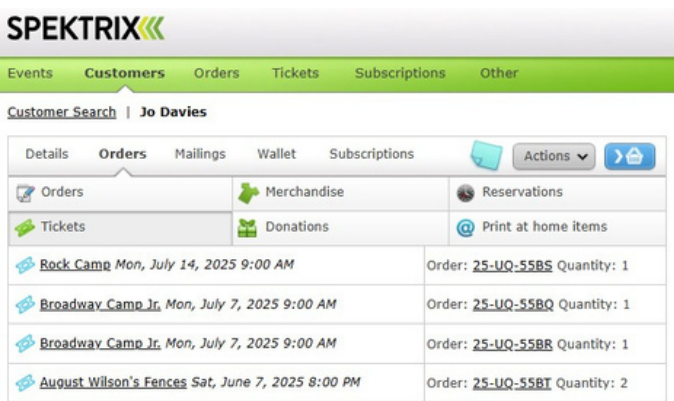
SPEKTRIX

Events Customers Orders Tickets Subscriptions Other

Customer Search | Jo Davies

Details Orders Mailings Wallet Subscriptions Actions

| Orders | Merchandise | Reservations |
|---|---|---|
| Tickets | Donations | Print at home items |

| | |
|---|---|
| Rock Camp Mon, July 14, 2025 9:00 AM | Order: 25-UQ-55BS Quantity: 1 |
| Broadway Camp Jr. Mon, July 7, 2025 9:00 AM | Order: 25-UQ-55BQ Quantity: 1 |
| Broadway Camp Jr. Mon, July 7, 2025 9:00 AM | Order: 25-UQ-55BR Quantity: 1 |
| August Wilson's Fences Sat, June 7, 2025 8:00 PM | Order: 25-UQ-55BT Quantity: 2 |